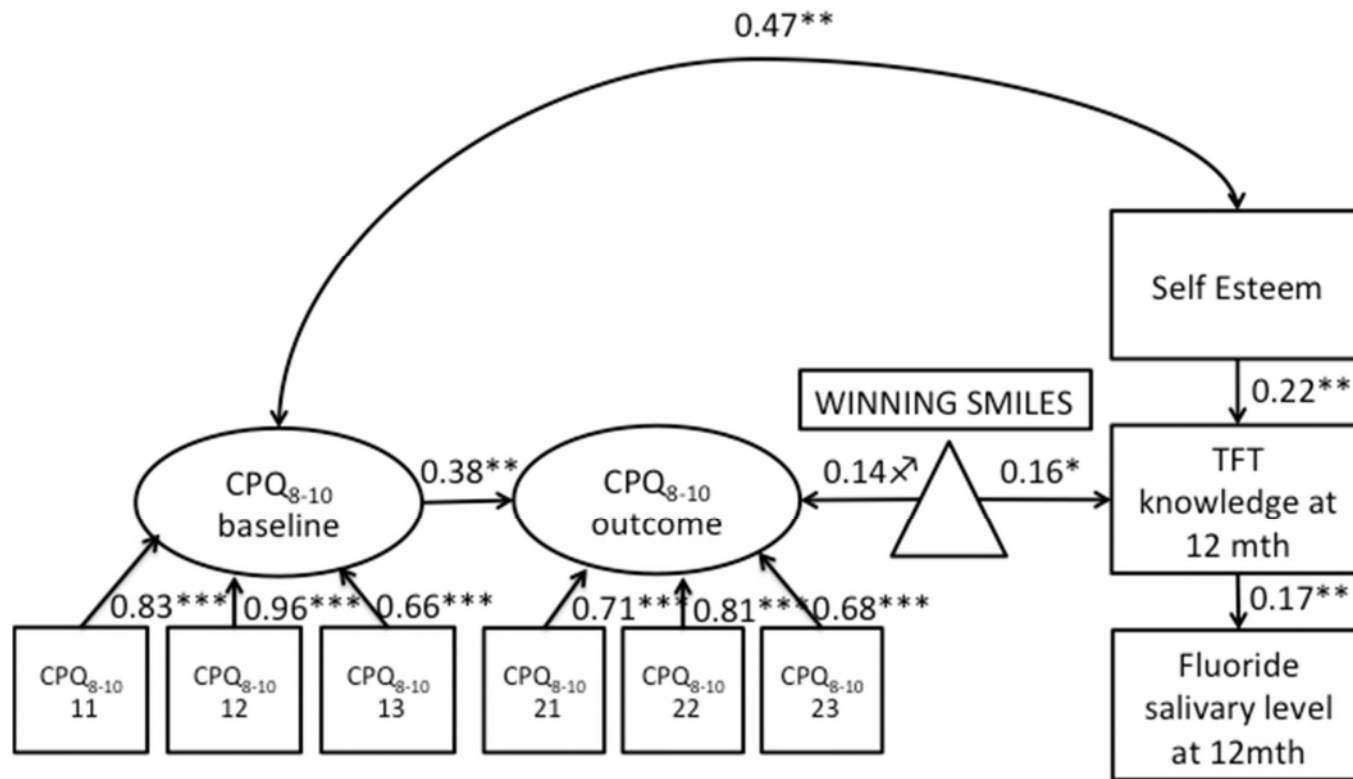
0.47**

Self Esteem

0.22**

WINNING SMILES

$CPQ_{8-10}$ baseline

0.38**

$CPQ_{8-10}$ outcome

0.14⸔

0.16*

TFT knowledge at 12 mth

0.83***

0.96***

0.66***

0.71***

0.81***

0.68***

0.17**

$CPQ_{8-10}$ 11

$CPQ_{8-10}$ 12

$CPQ_{8-10}$ 13

$CPQ_{8-10}$ 21

$CPQ_{8-10}$ 22

$CPQ_{8-10}$ 23

Fluoride salivary level at 12mth